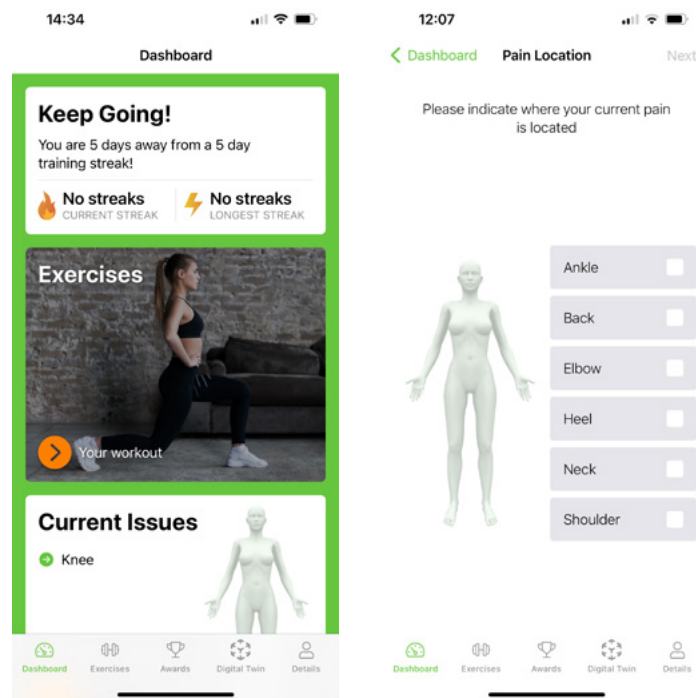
14:34

Dashboard

Keep Going!

You are 5 days away from a 5 day training streak!

No streaks
CURRENT STREAK

No streaks
LONGEST STREAK

Exercises

Your workout

Current Issues

Knee

Dashboard Exercises Awards Digital Twin Details

12:07

Dashboard Pain Location Next

Please indicate where your current pain is located

Ankle

Back

Elbow

Heel

Neck

Shoulder

Dashboard Exercises Awards Digital Twin Details